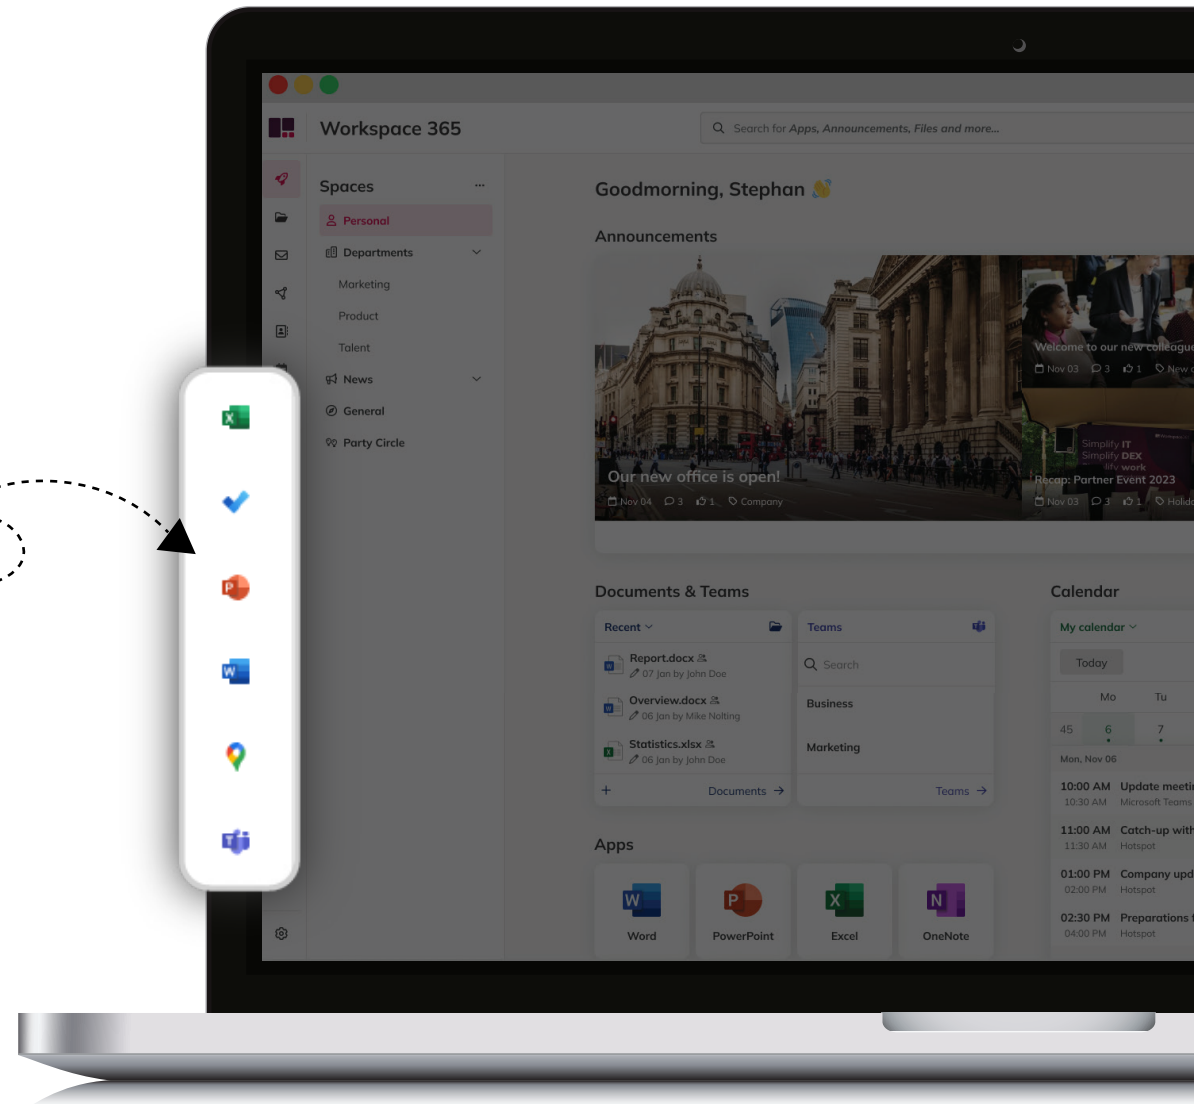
Workspace 365

Search for Apps, Announcements, Files and more...

Spaces ···

Personal

Departments

Marketing

Product

Talent

News

General

Party Circle

Goodmorning, Stephan

Announcements

Our new office is open!

Nov 04 3 1 Company

Welcome to our new colleague

Nov 03 3 1 New

Simplify IT
Simplify DEX
life work

Recap: Partner Event 2023

Nov 03 3 1 Holid

Documents & Teams

Recent

Report.docx
07 Jan by John Doe

Overview.docx
06 Jan by Mike Nolting

Statistics.xlsx
06 Jan by John Doe

+ Documents →

Teams

Search

Business

Marketing

Teams →

Calendar

My calendar

Today

Mo Tu

45 6 7

Mon, Nov 06

10:00 AM 10:30 AM Update meeti Microsoft Teams

11:00 AM 11:30 AM Catch-up with Hotspot

01:00 PM 02:00 PM Company upd Hotspot

02:30 PM 04:00 PM Preparations Hotspot

Apps

Word

PowerPoint

Excel

OneNote